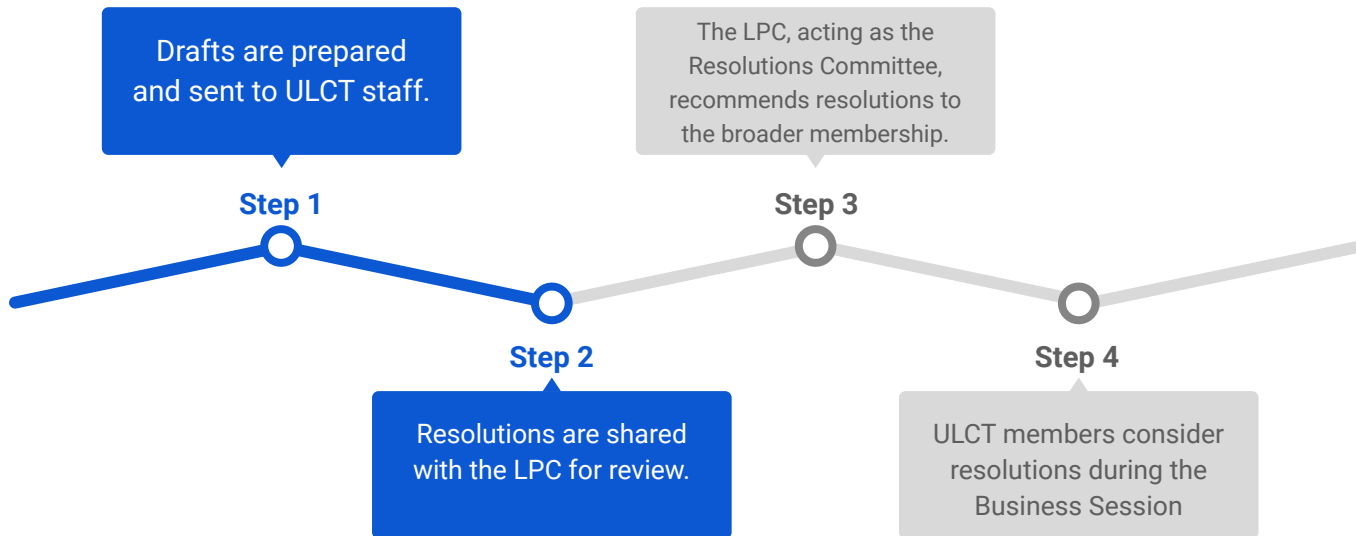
Drafts are prepared and sent to ULCT staff.

Step 1

Step 2

Resolutions are shared with the LPC for review.

The LPC, acting as the Resolutions Committee, recommends resolutions to the broader membership.

Step 3

Step 4

ULCT members consider resolutions during the Business Session